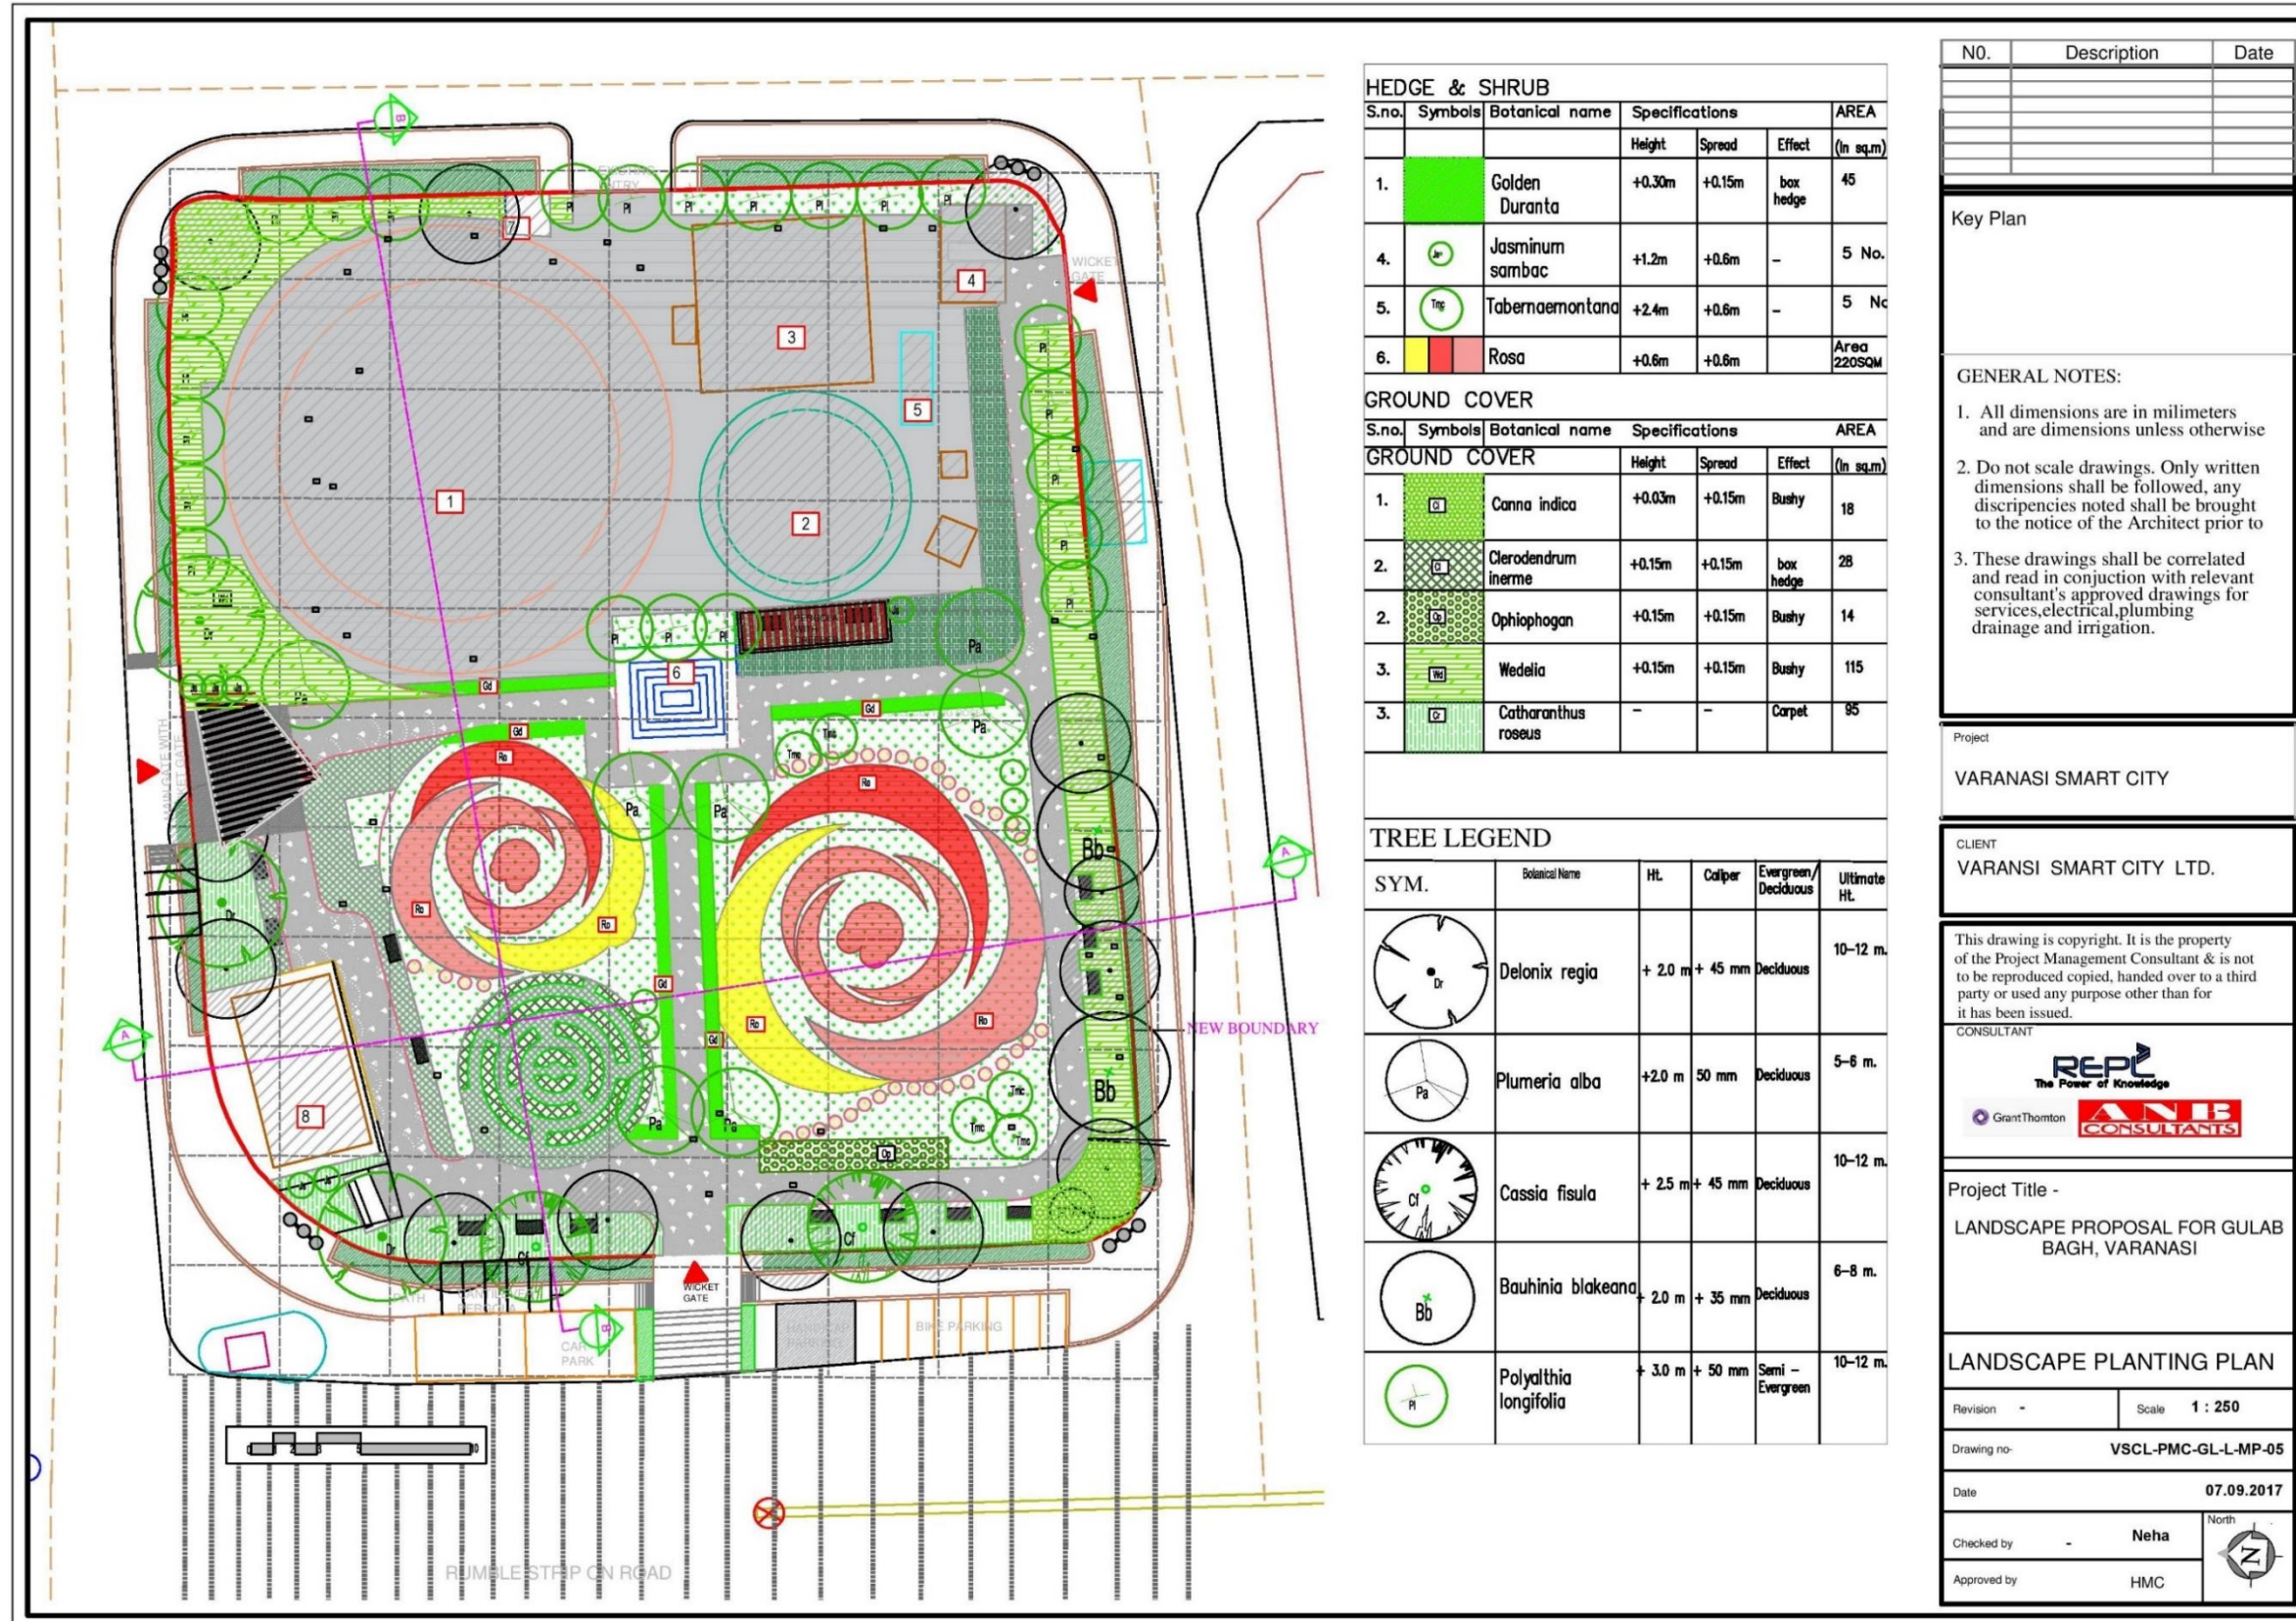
EXISTING ENTRY

WICKET GATE

MAIN GATE WITH WICKET GATE

NEW BOUNDARY

WICKET GATE

CAR PARK

BIKE PARKING

RUMBLE STRIP ON ROAD

1 2 3 4 5 6 7 8

Pl Gd Ra Pa Tmc Op Cr Dr Cf Bb Jr

B A

HEDGE & SHRUB

| S.no. | Symbols | Botanical name | Height | Spread | Effect | AREA (In sq.m) |
|---|---|---|---|---|---|---|
| 1. | | Golden Duranta | +0.30m | +0.15m | box hedge | 45 |
| 4. | Jr | Jasminum sambac | +1.2m | +0.6m | - | 5 No. |
| 5. | Tmc | Tabernaemontana | +2.4m | +0.6m | - | 5 No |
| 6. | | Rosa | +0.6m | +0.6m | | Area 220SQM |

GROUND COVER

| S.no. | Symbols | Botanical name | Height | Spread | Effect | AREA (In sq.m) |
|---|---|---|---|---|---|---|
| 1. | Ci | Canna indica | +0.03m | +0.15m | Bushy | 18 |
| 2. | Ci | Clerodendrum inerme | +0.15m | +0.15m | box hedge | 28 |
| 2. | Op | Ophiophogan | +0.15m | +0.15m | Bushy | 14 |
| 3. | Wd | Wedelia | +0.15m | +0.15m | Bushy | 115 |
| 3. | Cr | Catharanthus roseus | - | - | Carpet | 95 |

TREE LEGEND

| SYM. | Botanical Name | Ht. | Caliper | Evergreen/ Deciduous | Ultimate Ht. |
|---|---|---|---|---|---|
| Dr | Delonix regia | + 2.0 m | + 45 mm | Deciduous | 10-12 m. |
| Pa | Plumeria alba | +2.0 m | 50 mm | Deciduous | 5-6 m. |
| Cf | Cassia fisula | + 2.5 m | + 45 mm | Deciduous | 10-12 m. |
| Bb | Bauhinia blakeana | + 2.0 m | + 35 mm | Deciduous | 6-8 m. |
| Pl | Polyalthia longifolia | + 3.0 m | + 50 mm | Semi - Evergreen | 10-12 m. |

| N0. | Description | Date |
|---|---|---|

Key Plan

GENERAL NOTES:
1. All dimensions are in milimeters and are dimensions unless otherwise
2. Do not scale drawings. Only written dimensions shall be followed, any discripencies noted shall be brought to the notice of the Architect prior to
3. These drawings shall be correlated and read in conjuction with relevant consultant's approved drawings for services,electrical,plumbing drainage and irrigation.

Project
VARANASI SMART CITY

CLIENT
VARANASI SMART CITY LTD.

This drawing is copyright. It is the property of the Project Management Consultant & is not to be reproduced copied, handed over to a third party or used any purpose other than for it has been issued.

CONSULTANT
REPL The Power of Knowledge
GrantThornton
ANB CONSULTANTS

Project Title -
LANDSCAPE PROPOSAL FOR GULAB BAGH, VARANASI

LANDSCAPE PLANTING PLAN

Revision -    Scale 1 : 250
Drawing no- VSCL-PMC-GL-L-MP-05
Date 07.09.2017
Checked by - Neha
Approved by HMC
North